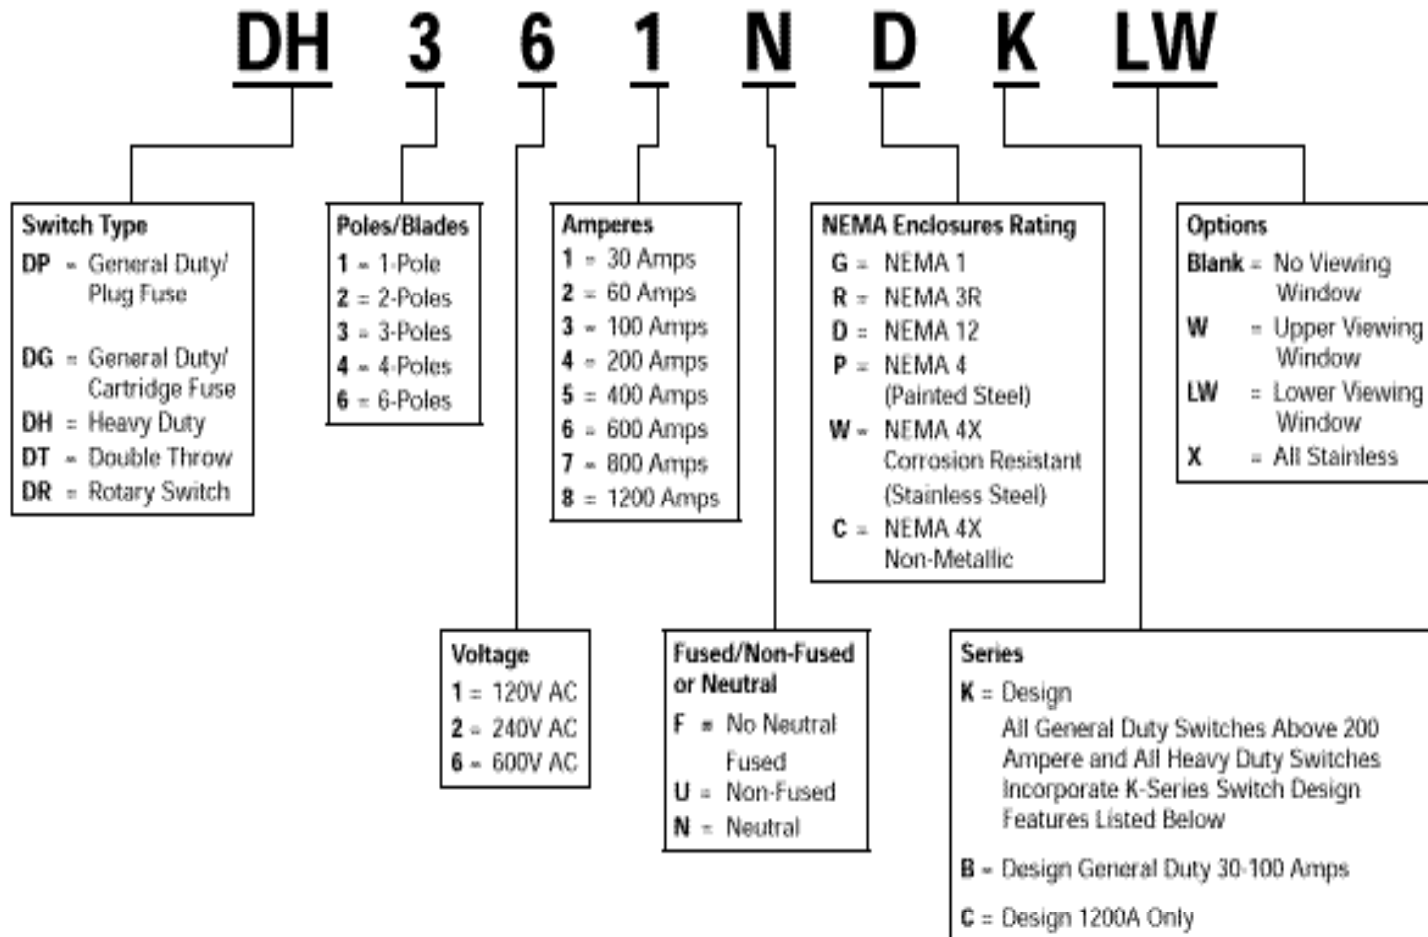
DH 3 6 1 N D K LW

Switch Type
DP = General Duty/ Plug Fuse
DG = General Duty/ Cartridge Fuse
DH = Heavy Duty
DT = Double Throw
DR = Rotary Switch

Poles/Blades
1 = 1-Pole
2 = 2-Poles
3 = 3-Poles
4 = 4-Poles
6 = 6-Poles

Amperes
1 = 30 Amps
2 = 60 Amps
3 = 100 Amps
4 = 200 Amps
5 = 400 Amps
6 = 600 Amps
7 = 800 Amps
8 = 1200 Amps

NEMA Enclosures Rating
G = NEMA 1
R = NEMA 3R
D = NEMA 12
P = NEMA 4 (Painted Steel)
W = NEMA 4X Corrosion Resistant (Stainless Steel)
C = NEMA 4X Non-Metallic

Options
Blank = No Viewing Window
W = Upper Viewing Window
LW = Lower Viewing Window
X = All Stainless

Voltage
1 = 120V AC
2 = 240V AC
6 = 600V AC

Fused/Non-Fused or Neutral
F = No Neutral Fused
U = Non-Fused
N = Neutral

Series
K = Design
All General Duty Switches Above 200 Ampere and All Heavy Duty Switches Incorporate K-Series Switch Design Features Listed Below
B = Design General Duty 30-100 Amps
C = Design 1200A Only